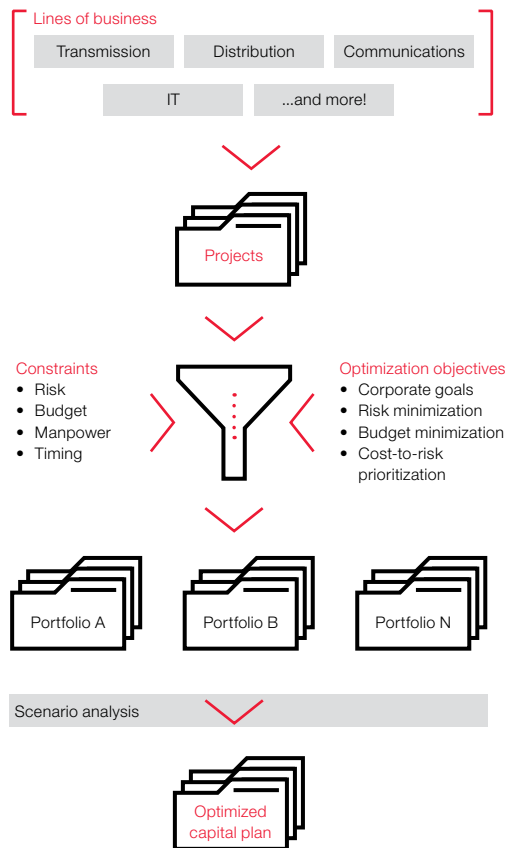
Lines of business

Transmission

Distribution

Communications

IT

...and more!

Projects

Constraints
- Risk
- Budget
- Manpower
- Timing

Optimization objectives
- Corporate goals
- Risk minimization
- Budget minimization
- Cost-to-risk prioritization

Portfolio A

Portfolio B

Portfolio N

Scenario analysis

Optimized capital plan